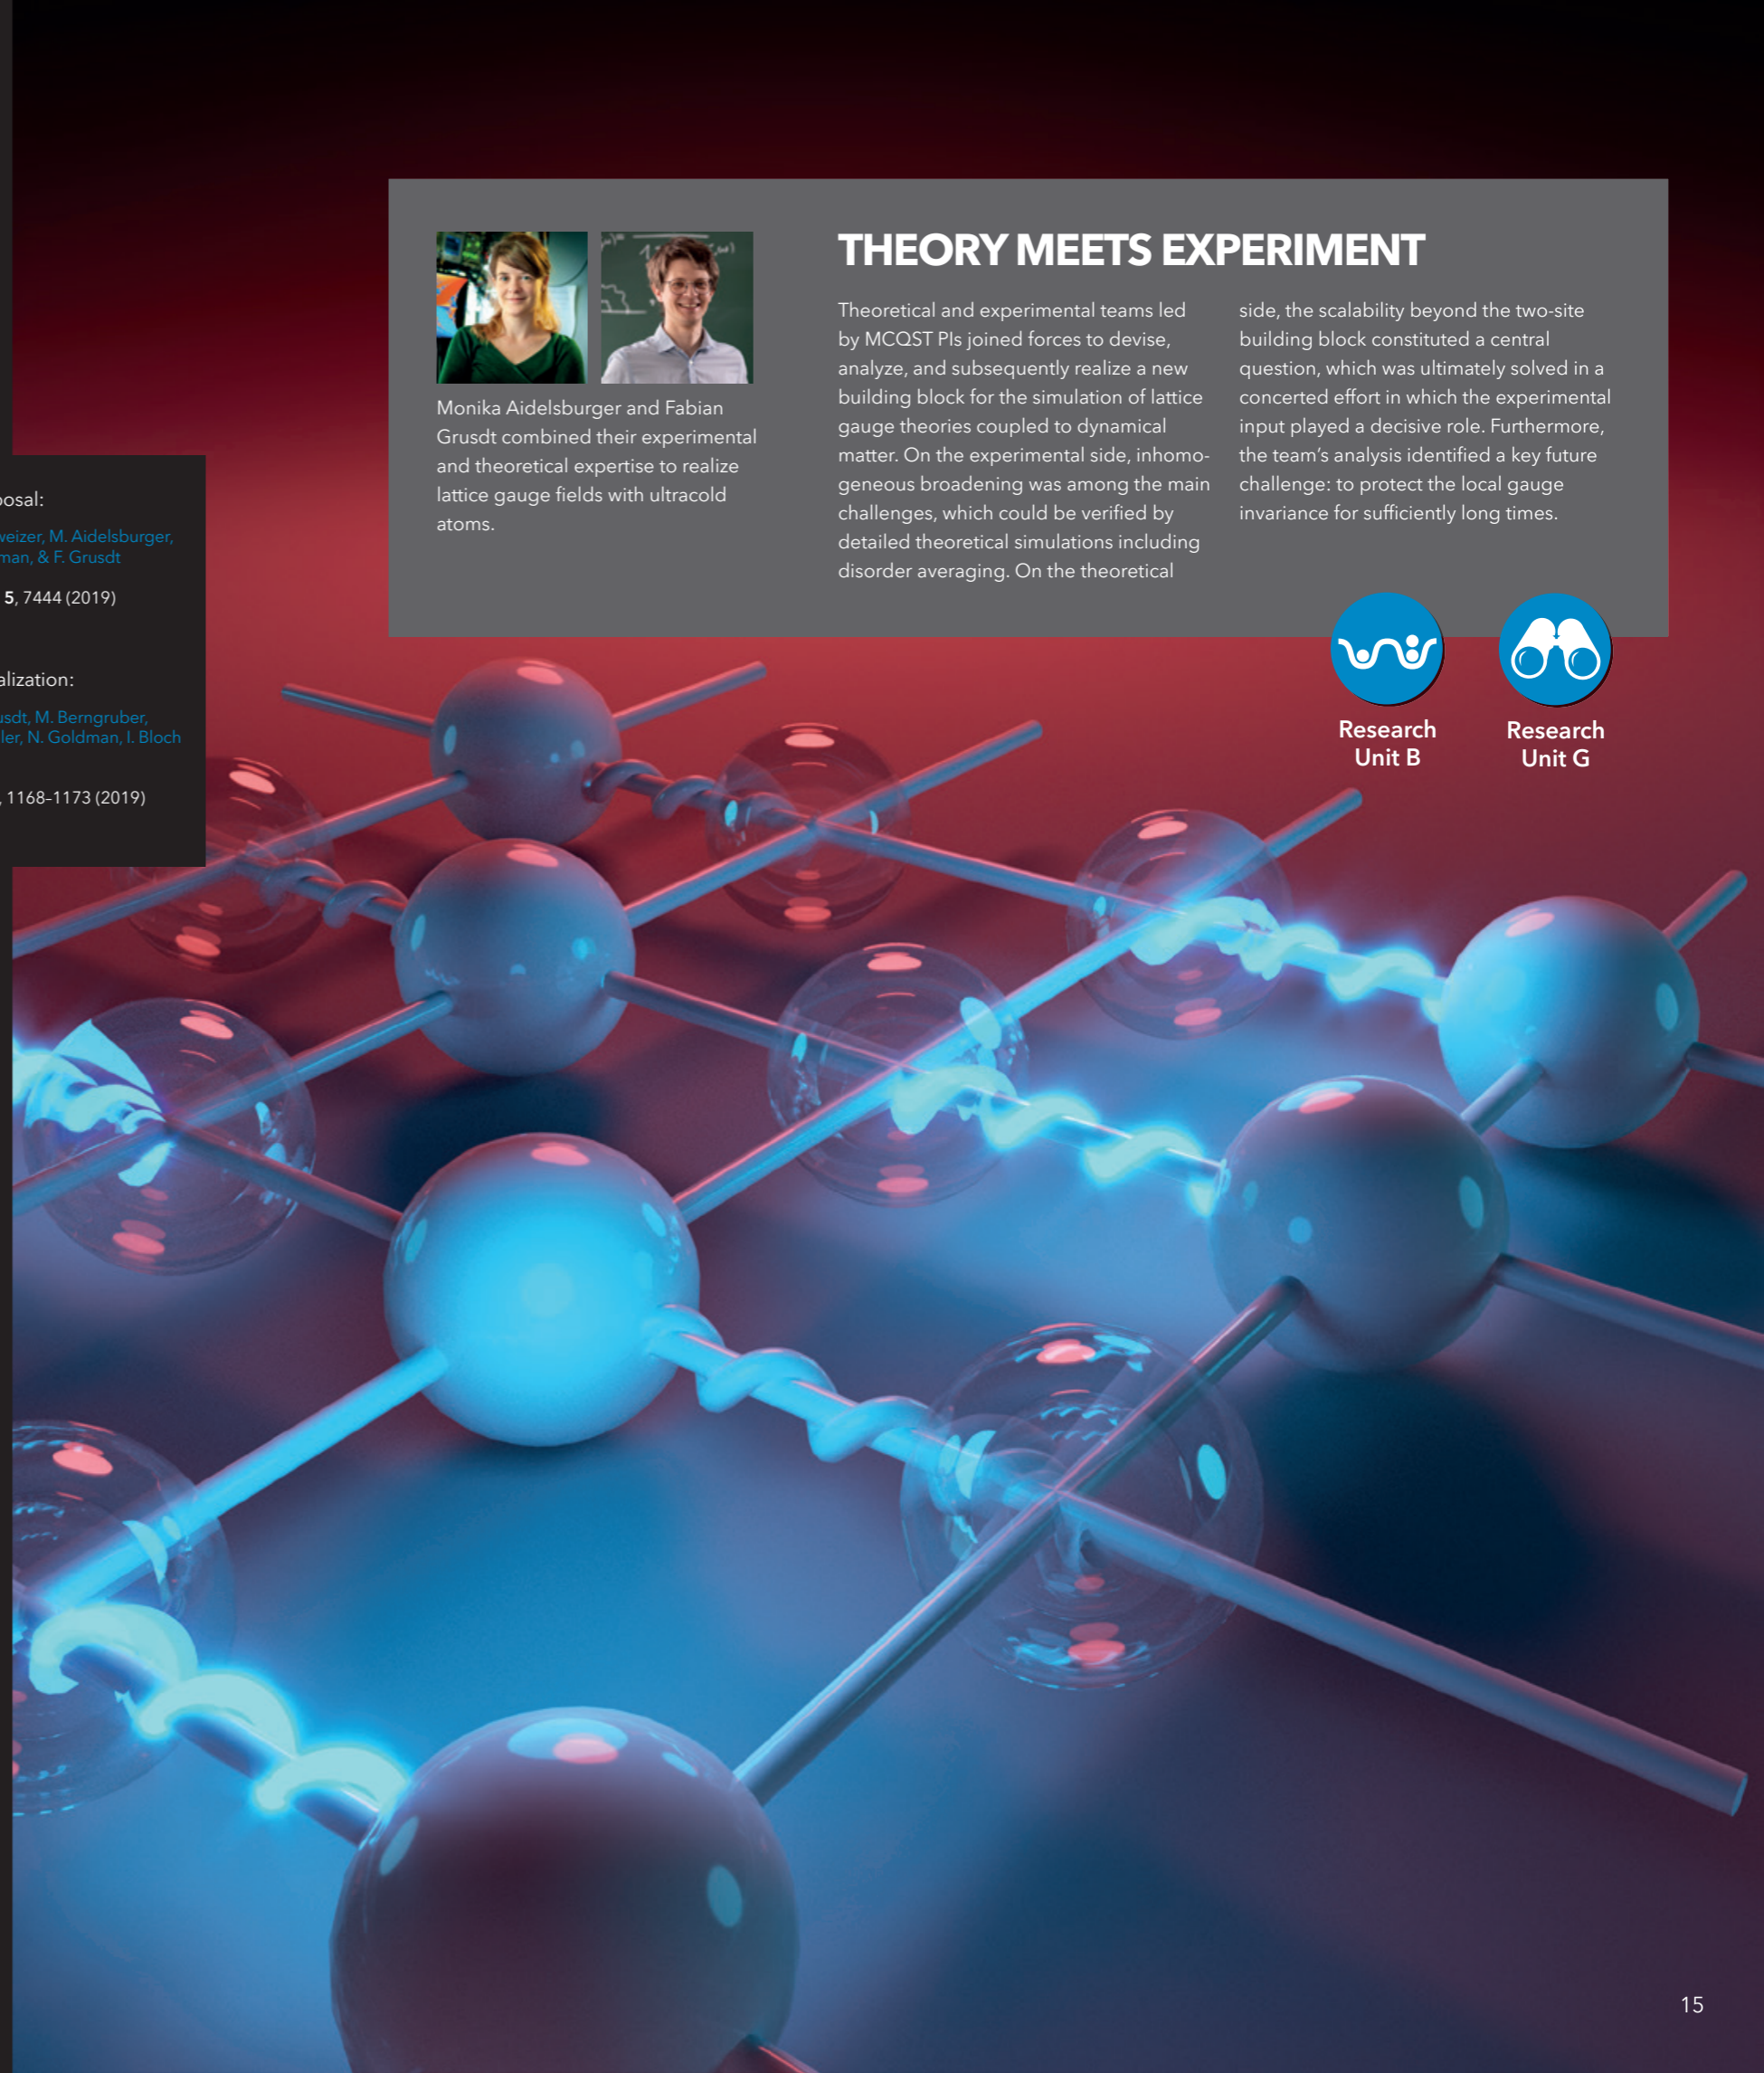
osal:

weizer, M. Aidelsburger, man, & F. Grusdt

5, 7444 (2019)

alization:

usdt, M. Berngruber, ler, N. Goldman, I. Bloch

, 1168–1173 (2019)

Monika Aidelsburger and Fabian Grusdt combined their experimental and theoretical expertise to realize lattice gauge fields with ultracold atoms.

THEORY MEETS EXPERIMENT

Theoretical and experimental teams led by MCQST PIs joined forces to devise, analyze, and subsequently realize a new building block for the simulation of lattice gauge theories coupled to dynamical matter. On the experimental side, inhomogeneous broadening was among the main challenges, which could be verified by detailed theoretical simulations including disorder averaging. On the theoretical side, the scalability beyond the two-site building block constituted a central question, which was ultimately solved in a concerted effort in which the experimental input played a decisive role. Furthermore, the team's analysis identified a key future challenge: to protect the local gauge invariance for sufficiently long times.

Research Unit B

Research Unit G

15